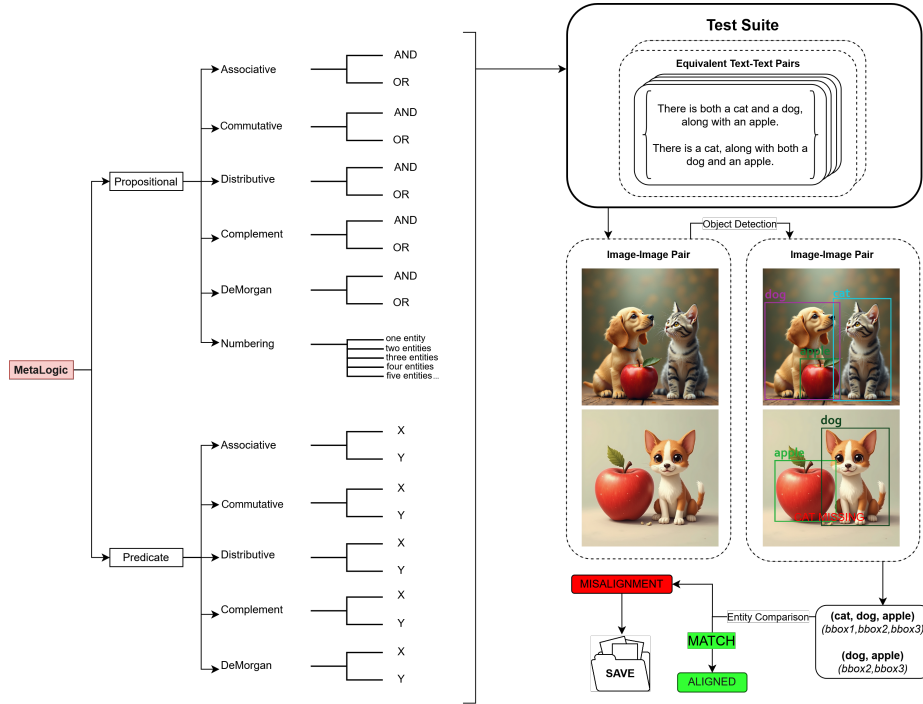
MetaLogic

Propositional

Associative
AND
OR

Commutative
AND
OR

Distributive
AND
OR

Complement
AND
OR

DeMorgan
AND
OR

Numbering
one entity
two entities
three entities
four entities
five entities...

Predicate

Associative
X
Y

Commutative
X
Y

Distributive
X
Y

Complement
X
Y

DeMorgan
X
Y

Test Suite

Equivalent Text-Text Pairs

There is both a cat and a dog, along with an apple.

There is a cat, along with both a dog and an apple.

Object Detection

Image-Image Pair

Image-Image Pair

dog
cat
apple

dog
apple
cat missing

MISALIGNMENT

Entity Comparison

MATCH

SAVE

ALIGNED

(cat, dog, apple)
(bbox1,bbox2,bbox3)

(dog, apple)
(bbox2,bbox3)